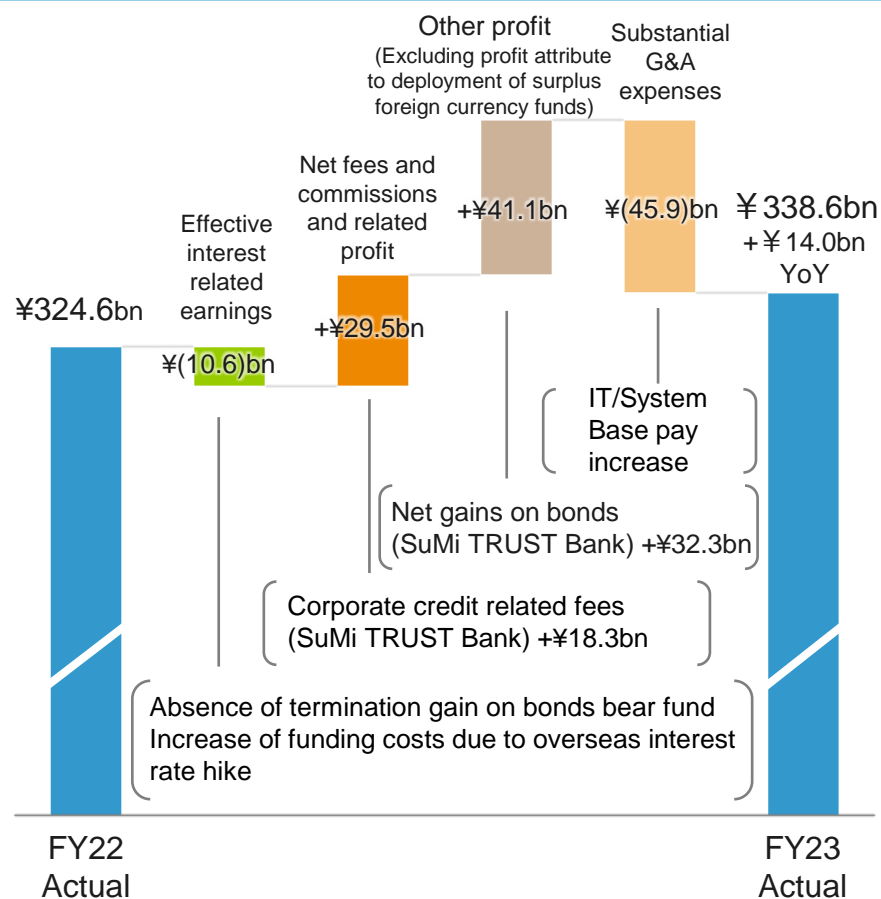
Other profit
(Excluding profit attribute to deployment of surplus foreign currency funds)

Substantial G&A expenses

Net fees and commissions and related profit

+¥41.1bn

¥(45.9)bn

¥338.6bn
+¥14.0bn
YoY

Effective interest related earnings

¥324.6bn

+¥29.5bn

¥(10.6)bn

IT/System
Base pay increase

Net gains on bonds (SuMi TRUST Bank) +¥32.3bn

Corporate credit related fees (SuMi TRUST Bank) +¥18.3bn

Absence of termination gain on bonds bear fund
Increase of funding costs due to overseas interest rate hike

FY22
Actual

FY23
Actual